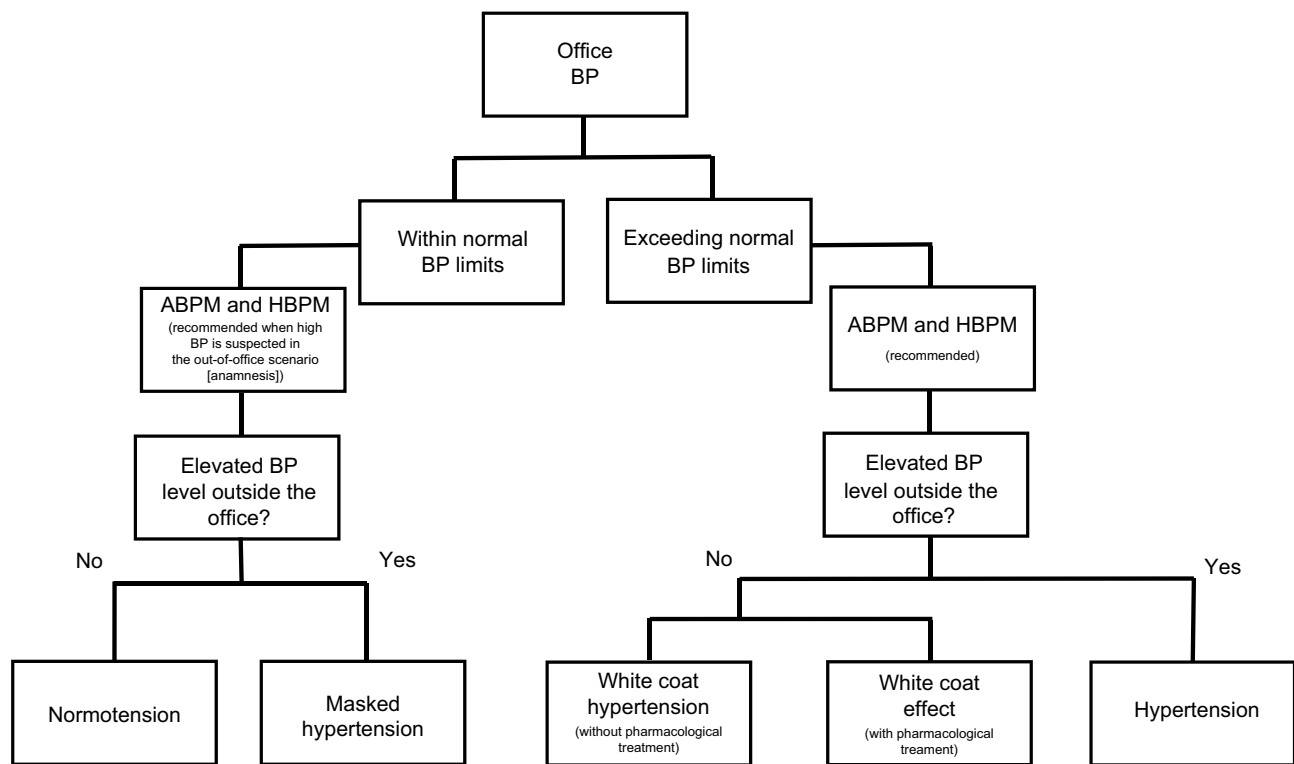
Office BP

Within normal BP limits

Exceeding normal BP limits

ABPM and HBPM
(recommended when high BP is suspected in the out-of-office scenario [anamnesis])

ABPM and HBPM
(recommended)

Elevated BP level outside the office?

Elevated BP level outside the office?

No

Yes

No

Yes

Normotension

Masked hypertension

White coat hypertension
(without pharmacological treatment)

White coat effect
(with pharmacological treament)

Hypertension